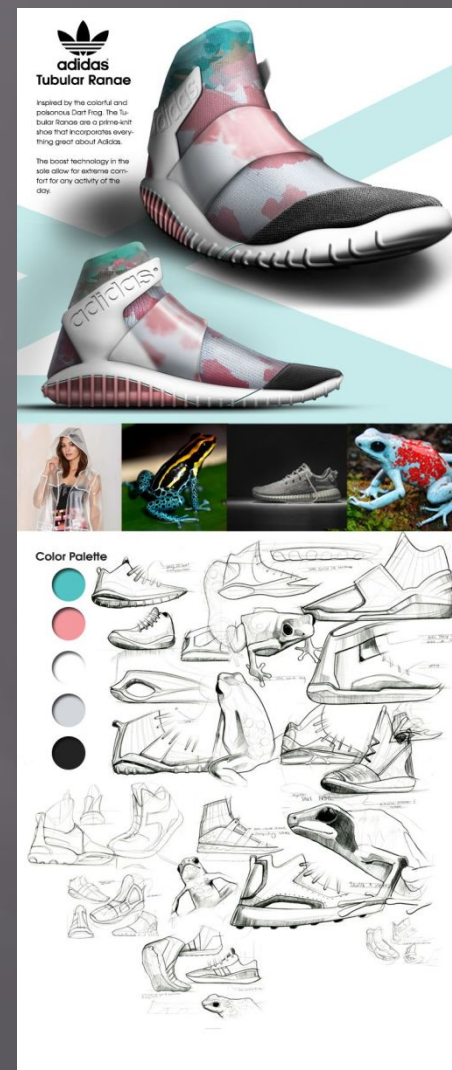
adidas
Tubular Ranae

Inspired by the colorful and poisonous Dart Frog. The Tubular Ranae are a prime-knit shoe that incorporates everything great about Adidas.

The boost technology in the sole allow for extreme comfort for any activity of the day.

adidas

Color Palette